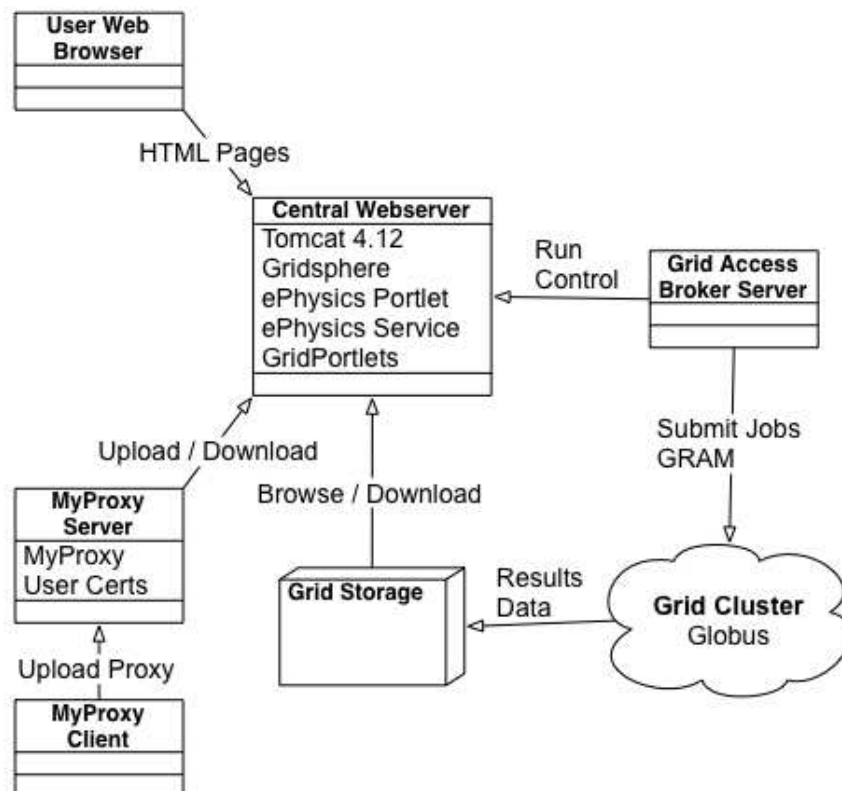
User Web Browser

HTML Pages

Central Webserver
Tomcat 4.12
Gridsphere
ePhysics Portlet
ePhysics Service
GridPortlets

Run Control

Grid Access Broker Server

Upload / Download

Browse / Download

Submit Jobs GRAM

MyProxy Server
MyProxy
User Certs

Grid Storage

Results Data

Grid Cluster
Globus

Upload Proxy

MyProxy Client